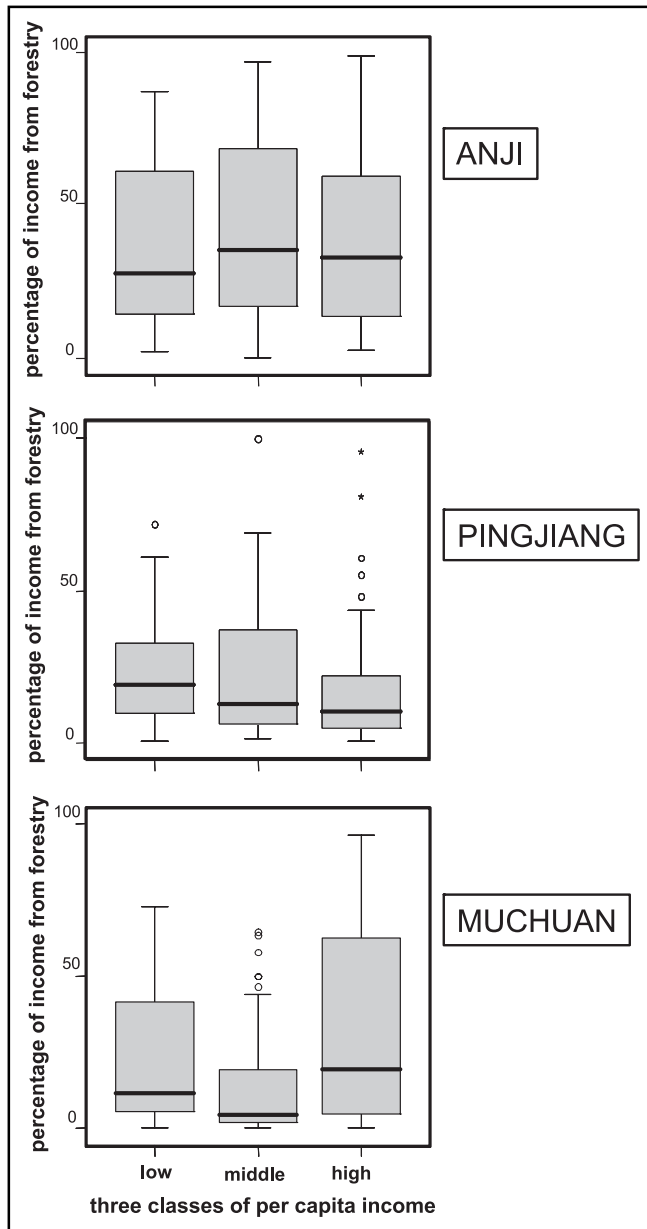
percentage of income from forestry
100
50
0
ANJI

percentage of income from forestry
100
50
0
PINGJIANG

percentage of income from forestry
100
50
0
MUCHUAN

low
middle
high
three classes of per capita income